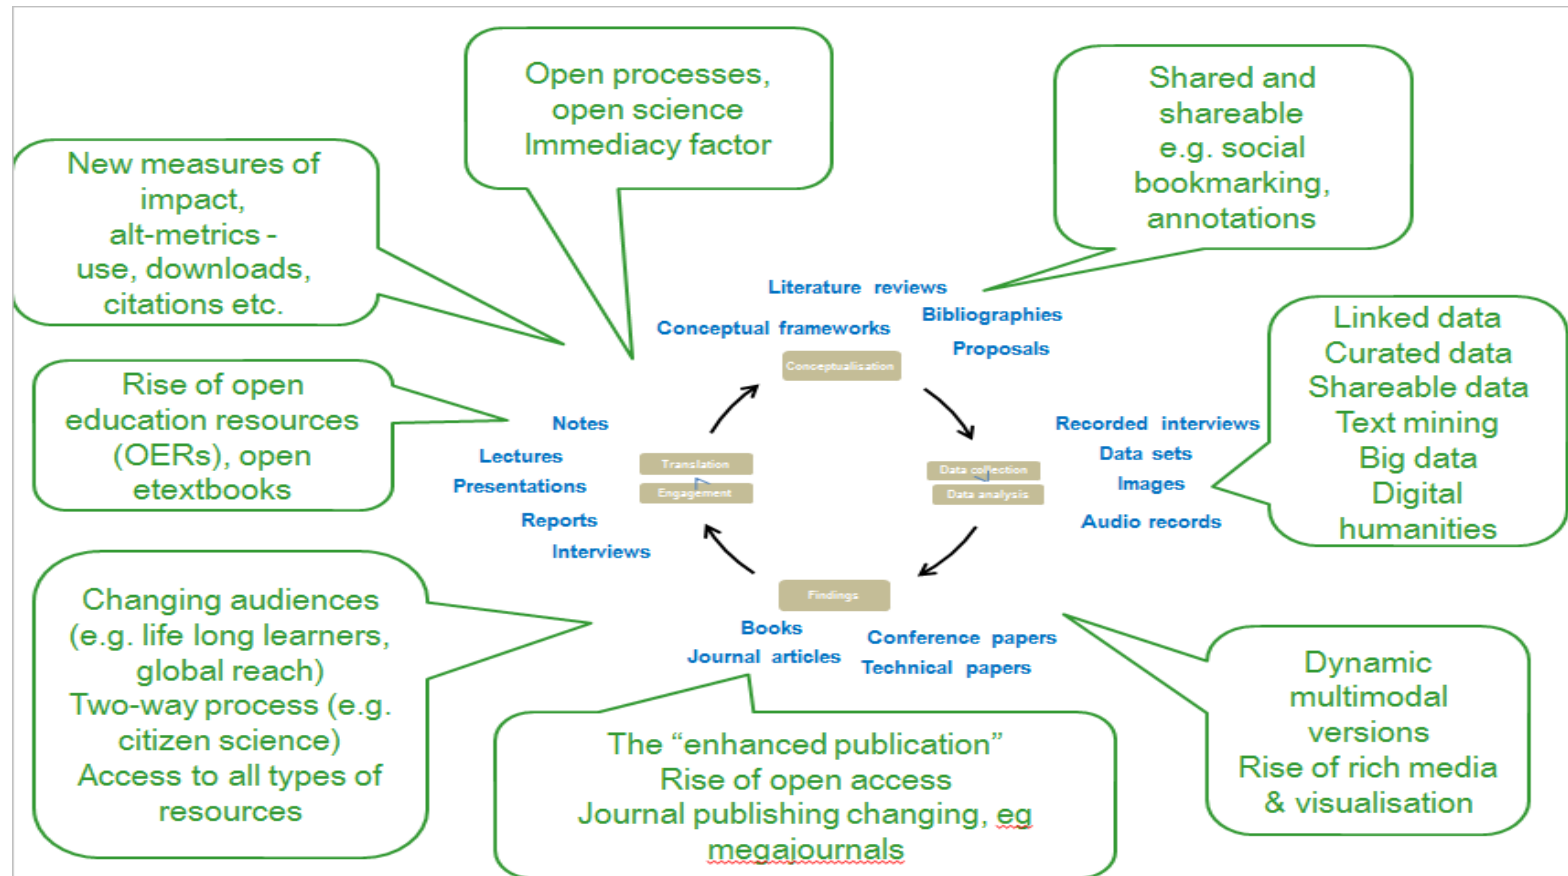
Open processes, open science Immediacy factor

Shared and shareable e.g. social bookmarking, annotations

New measures of impact, alt-metrics - use, downloads, citations etc.

Literature reviews

Conceptual frameworks

Bibliographies

Proposals

Conceptualisation

Linked data
Curated data
Shareable data
Text mining
Big data
Digital humanities

Rise of open education resources (OERs), open etextbooks

Notes

Lectures

Presentations

Reports

Interviews

Translation

Engagement

Data collection

Data analysis

Recorded interviews

Data sets

Images

Audio records

Findings

Changing audiences (e.g. life long learners, global reach)
Two-way process (e.g. citizen science)
Access to all types of resources

Books

Journal articles

Conference papers

Technical papers

Dynamic multimodal versions
Rise of rich media & visualisation

The "enhanced publication"
Rise of open access
Journal publishing changing, eg megajournals